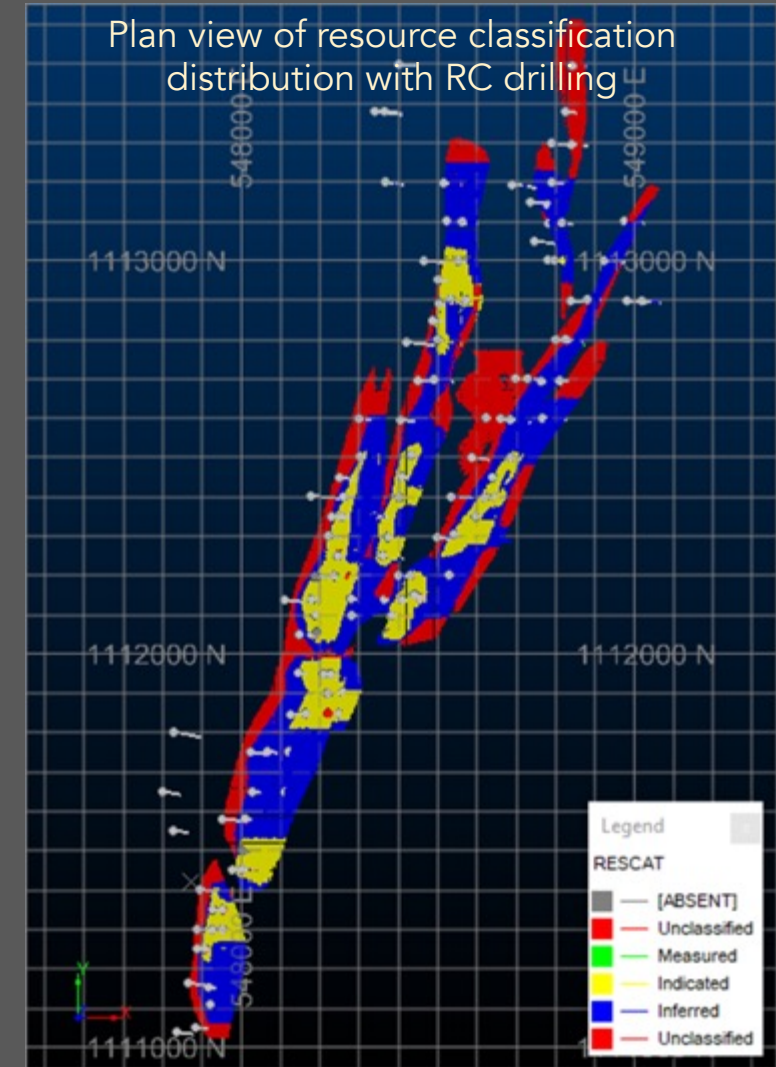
Plan view of resource classification distribution with RC drilling

548000 E

549000 E

1113000 N

1113000 N

1112000 N

1112000 N

548000 E

1111000 N

1

Legend

RESCAT

[ABSENT]

Unclassified

Measured

Indicated

Inferred

Unclassified